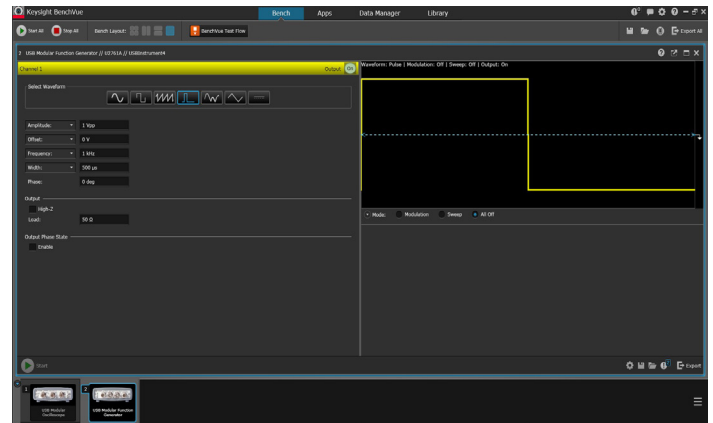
Keysight BenchVue

Bench Apps Data Manager Library

Start All Stop All Bench Layout: BenchVue Test Flow

Export All

2 USB Modular Function Generator // U2761A // USBInstrument4

Channel 1 Output On

Waveform: Pulse | Modulation: Off | Sweep: Off | Output: On

Select Waveform

Amplitude: 1 Vpp

Offset: 0 V

Frequency: 1 kHz

Width: 500 µs

Phase: 0 deg

Output

High-Z

Load: 50 Ω

Output Phase State

Enable

Mode: Modulation Sweep All Off

Start

Export

1 USB Modular Oscilloscope

2 USB Modular Function Generator